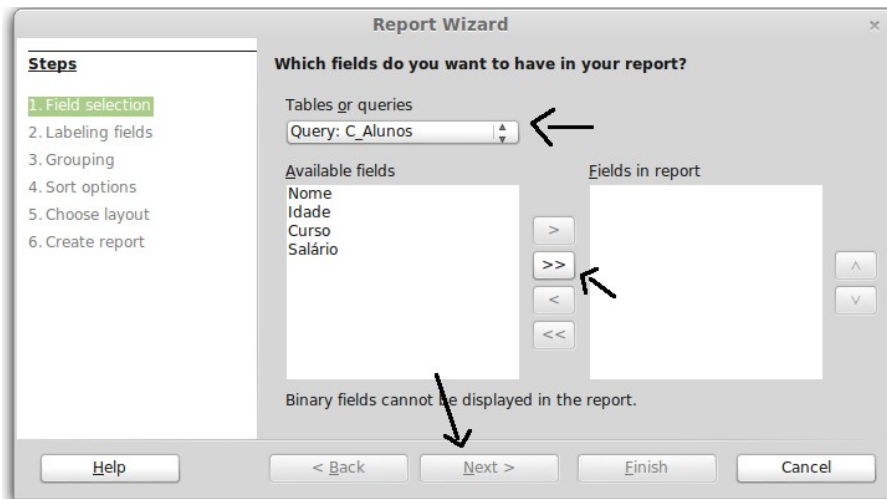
Report Wizard

Steps

1. Field selection
2. Labeling fields
3. Grouping
4. Sort options
5. Choose layout
6. Create report

Which fields do you want to have in your report?

Tables or queries

Query: C_Alunos

Available fields

Nome
Idade
Curso
Salário

Fields in report

>
>>
<
<<

^
v

Binary fields cannot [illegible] displayed in the report.

Help

< Back

Next >

Finish

Cancel